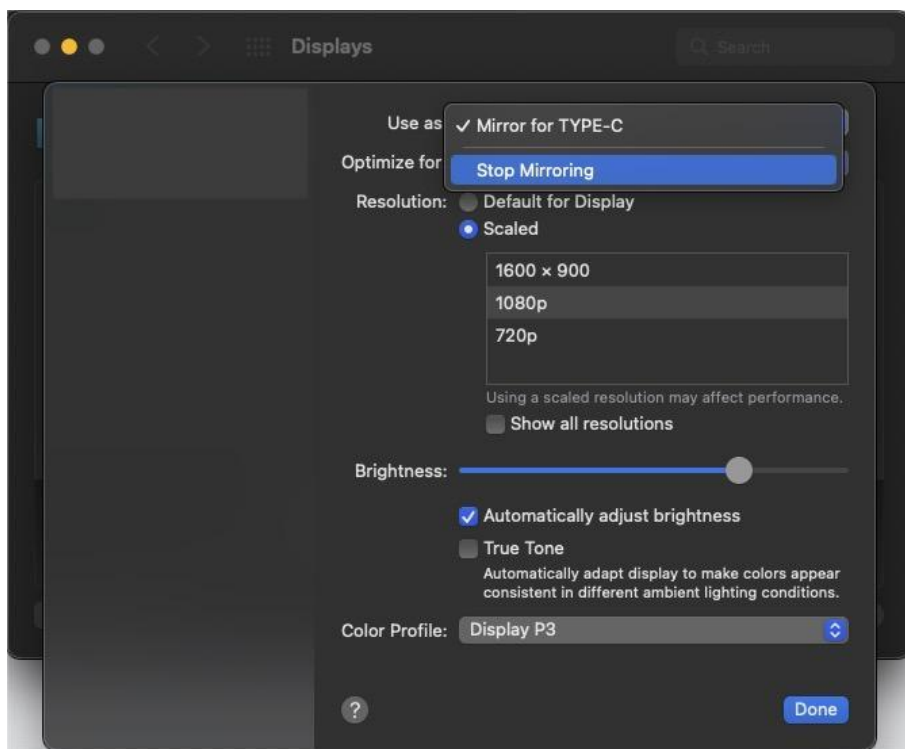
Displays

Search

Use as

✓ Mirror for TYPE-C

Optimize for

Stop Mirroring

Resolution: Default for Display

Scaled

1600 × 900

1080p

720p

Using a scaled resolution may affect performance.

Show all resolutions

Brightness:

Automatically adjust brightness

True Tone

Automatically adapt display to make colors appear consistent in different ambient lighting conditions.

Color Profile: Display P3

?

Done